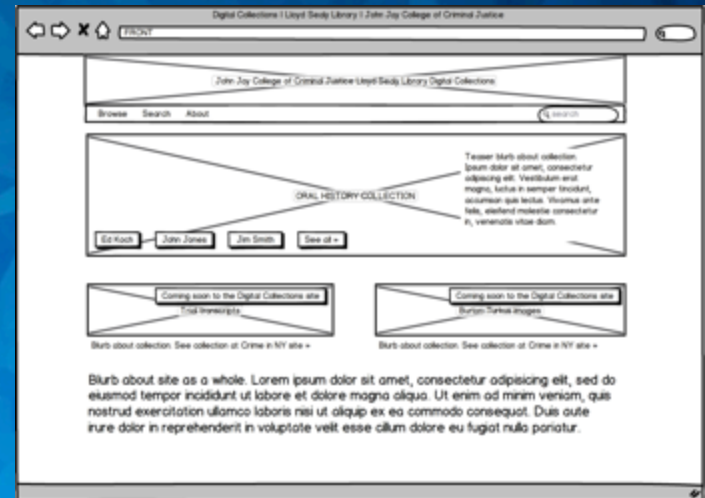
Digital Collections | Lloyd Sealy Library | John Jay College of Criminal Justice

FRONT

John Jay College of Criminal Justice Lloyd Sealy Library Digital Collections

Browse Search About

Search

ORAL HISTORY COLLECTION

Teaser blurb about collection. Ipsum dolor sit amet, consectetur adipiscing elit. Vestibulum erat magna, luctus in semper tincidunt, accumsan quis lectus. Vivamus ante felis, eleifend molestie consectetur in, venenatis vitae diam.

Ed Koch

John Jones

Jim Smith

See all »

Coming soon to the Digital Collections site

Trial transcripts

Blurb about collection. See collection at Crime in NY site »

Coming soon to the Digital Collections site

Burton-Turkus images

Blurb about collection. See collection at Crime in NY site »

Blurb about site as a whole. Lorem ipsum dolor sit amet, consectetur adipisicing elit, sed do eiusmod tempor incididunt ut labore et dolore magna aliqua. Ut enim ad minim veniam, quis nostrud exercitation ullamco laboris nisi ut aliquip ex ea commodo consequat. Duis aute irure dolor in reprehenderit in voluptate velit esse cillum dolore eu fugiat nulla pariatur.